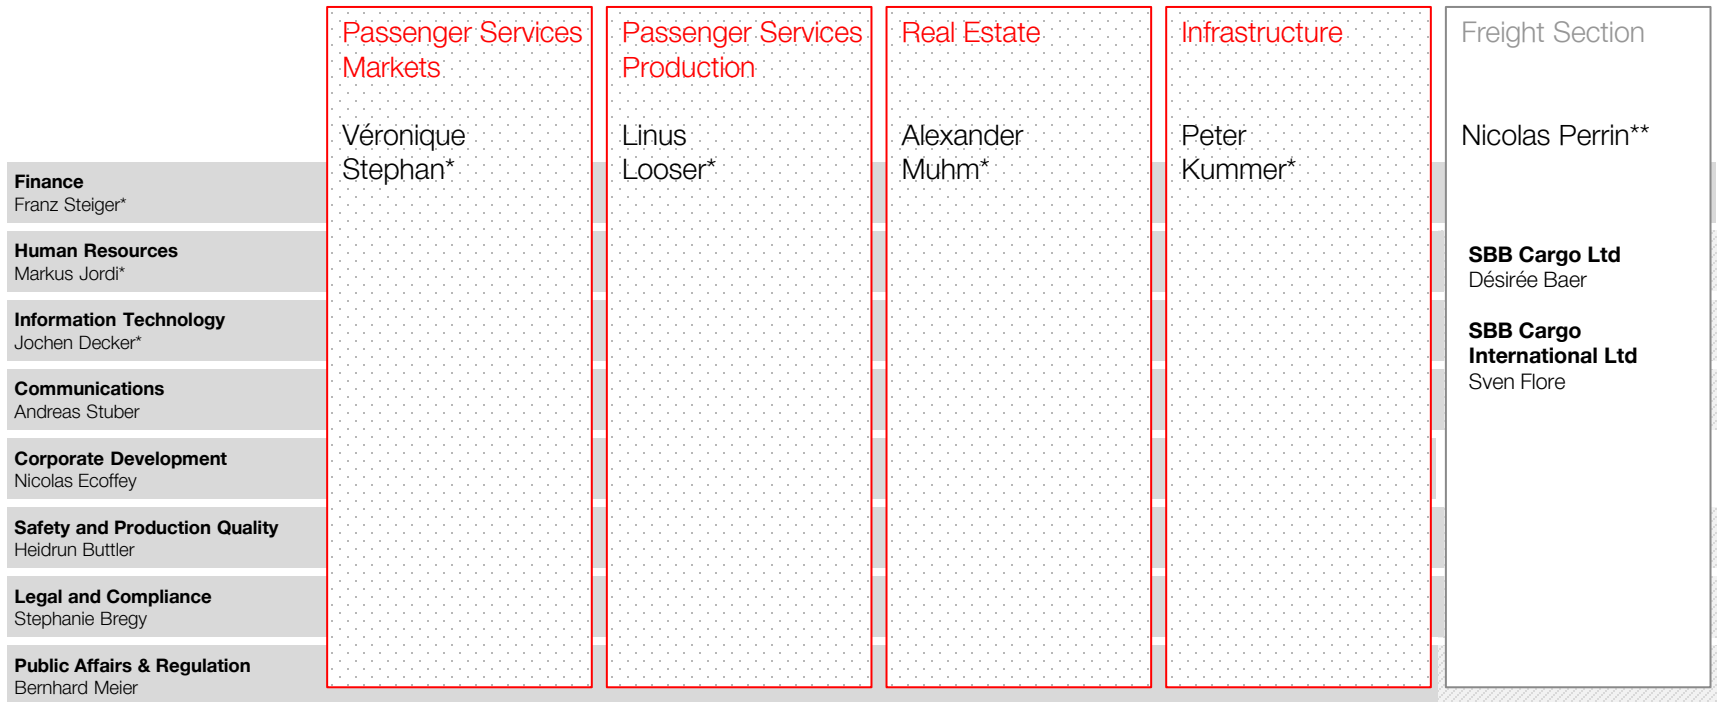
Passenger Services Markets

Véronique Stephan*

Passenger Services Production

Linus Looser*

Real Estate

Alexander Muhm*

Infrastructure

Peter Kummer*

Freight Section

Nicolas Perrin**

SBB Cargo Ltd
Désirée Baer

SBB Cargo International Ltd
Sven Flore

Finance
Franz Steiger*

Human Resources
Markus Jordi*

Information Technology
Jochen Decker*

Communications
Andreas Stuber

Corporate Development
Nicolas Ecoffey

Safety and Production Quality
Heidrun Buttler

Legal and Compliance
Stephanie Bregy

Public Affairs & Regulation
Bernhard Meier